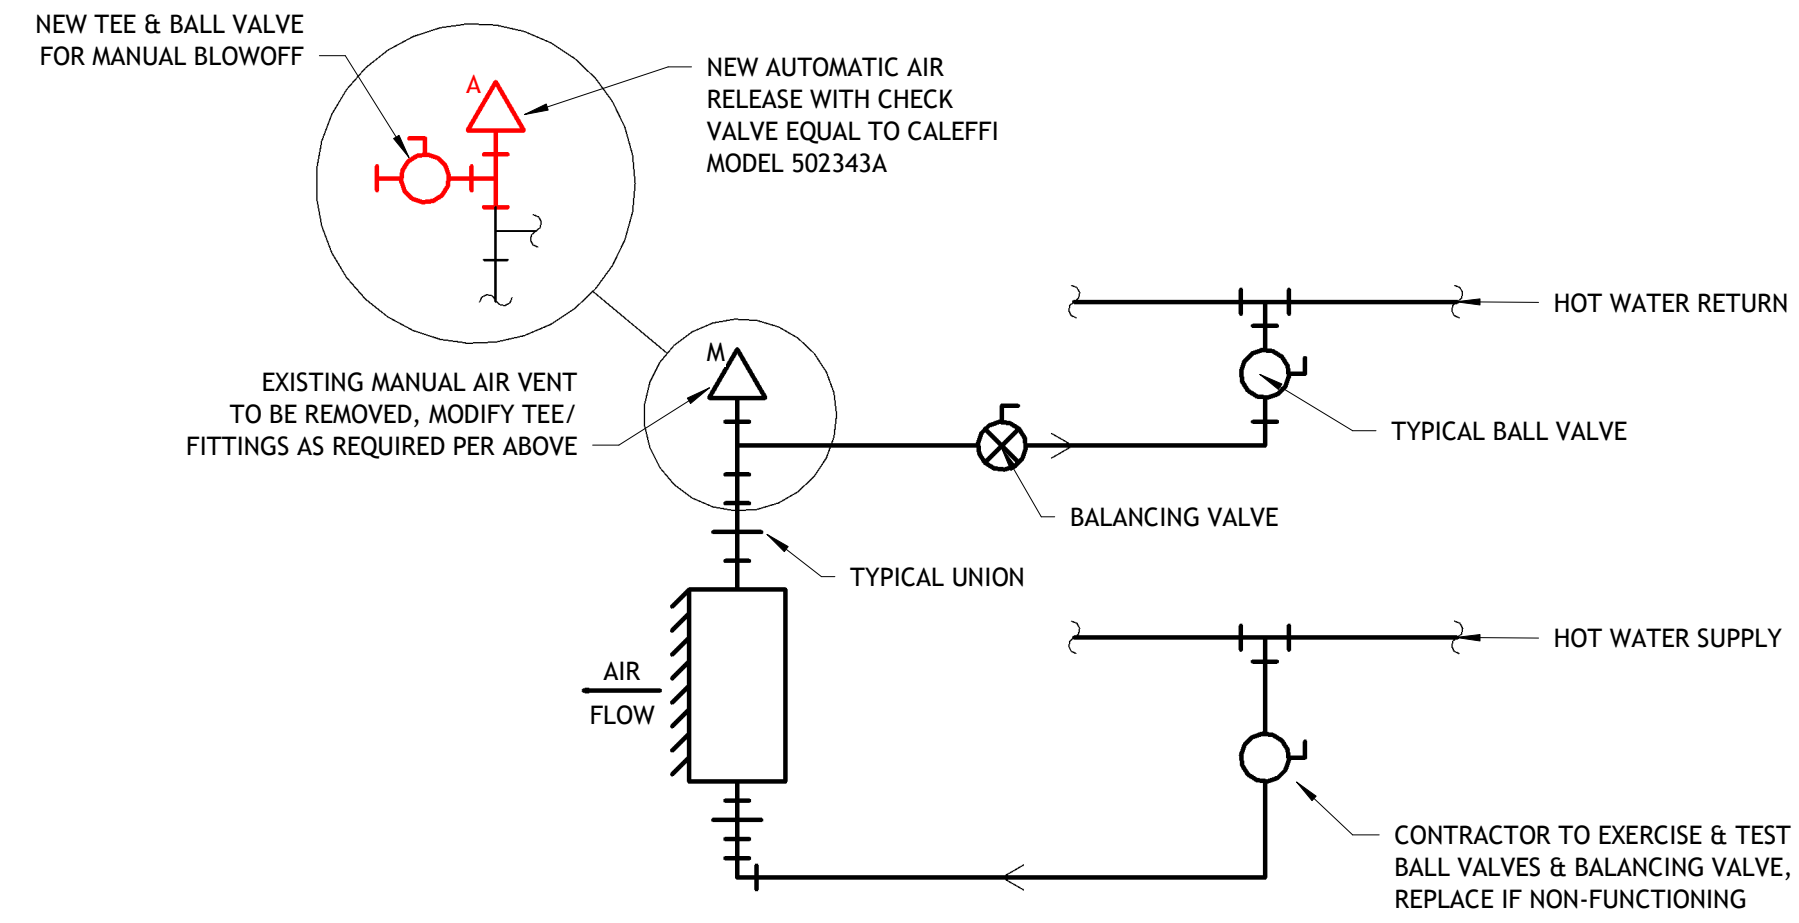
NEW TEE & BALL VALVE
FOR MANUAL BLOWOFF

A

NEW AUTOMATIC AIR
RELEASE WITH CHECK
VALVE EQUAL TO CALEFFI
MODEL 502343A

M

HOT WATER RETURN

EXISTING MANUAL AIR VENT
TO BE REMOVED, MODIFY TEE/
FITTINGS AS REQUIRED PER ABOVE

TYPICAL BALL VALVE

BALANCING VALVE

TYPICAL UNION

HOT WATER SUPPLY

AIR
FLOW

CONTRACTOR TO EXERCISE & TEST
BALL VALVES & BALANCING VALVE,
REPLACE IF NON-FUNCTIONING